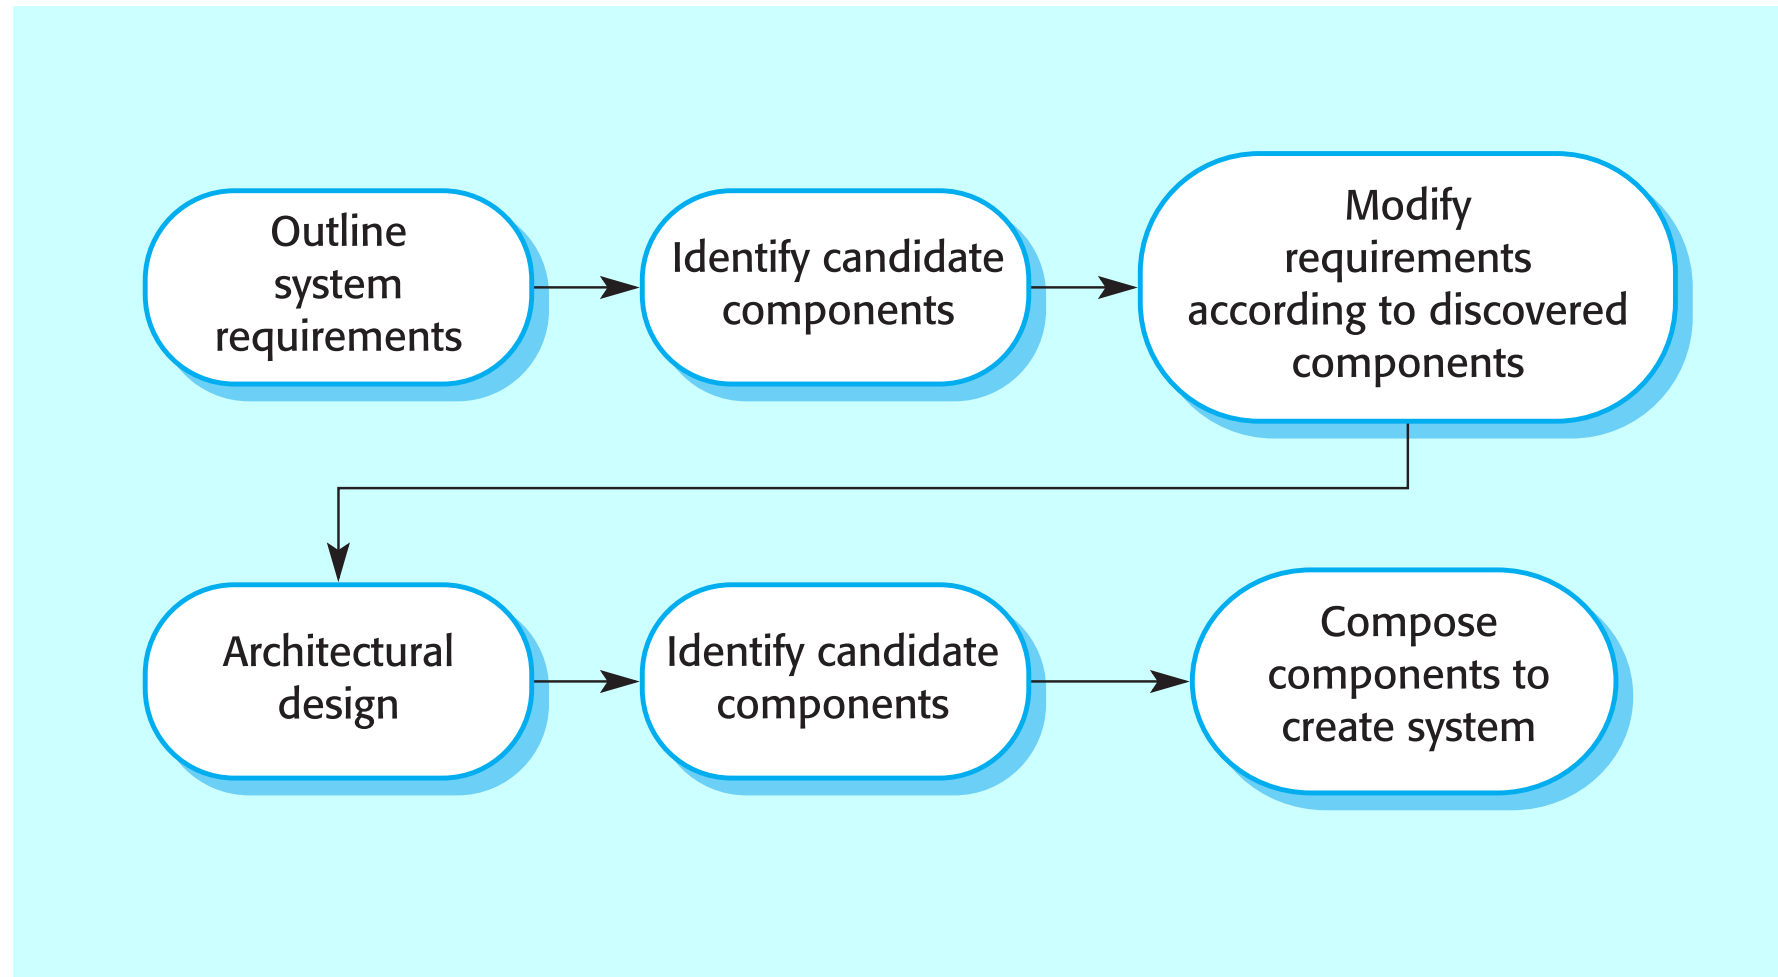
Outline system requirements

Identify candidate components

Modify requirements according to discovered components

Architectural design

Identify candidate components

Compose components to create system